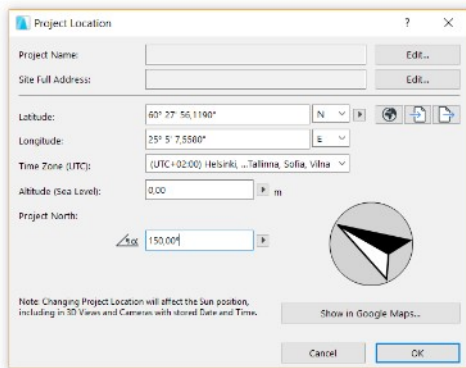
Project Location

?

×

Project Name:

Edit...

Site Full Address:

Edit...

Latitude:

60° 27' 56,1190"

N

Longitude:

25° 5' 7,5580"

E

Time Zone (UTC):

(UTC+02:00) Helsinki, ...Tallinna, Sofia, Vilna

Altitude (Sea Level):

0,00

m

Project North:

$\alpha$

150,00°

Note: Changing Project Location will affect the Sun position, including in 3D Views and Cameras with stored Date and Time.

Show in Google Maps...

Cancel

OK